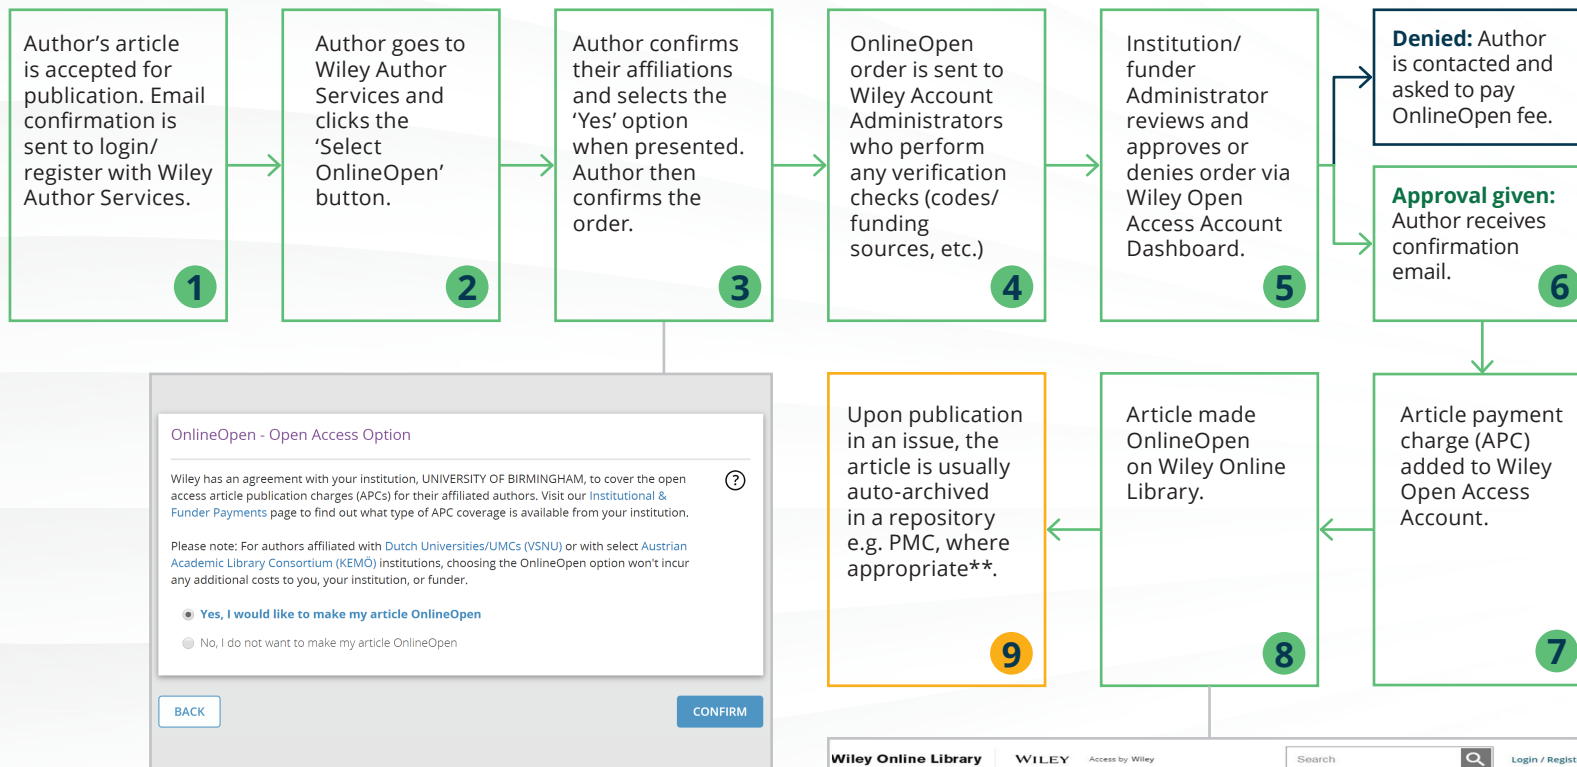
Author's article is accepted for publication. Email confirmation is sent to login/ register with Wiley Author Services.

1

Author goes to Wiley Author Services and clicks the 'Select OnlineOpen' button.

2

Author confirms their affiliations and selects the 'Yes' option when presented. Author then confirms the order.

3

OnlineOpen order is sent to Wiley Account Administrators who perform any verification checks (codes/ funding sources, etc.)

4

Institution/ funder Administrator reviews and approves or denies order via Wiley Open Access Account Dashboard.

5

**Denied:** Author is contacted and asked to pay OnlineOpen fee.

**Approval given:** Author receives confirmation email.

6

OnlineOpen - Open Access Option

Wiley has an agreement with your institution, UNIVERSITY OF BIRMINGHAM, to cover the open access article publication charges (APCs) for their affiliated authors. Visit our Institutional & Funder Payments page to find out what type of APC coverage is available from your institution.

Please note: For authors affiliated with Dutch Universities/UMCs (VSNU) or with select Austrian Academic Library Consortium (KEMÖ) institutions, choosing the OnlineOpen option won't incur any additional costs to you, your institution, or funder.

Yes, I would like to make my article OnlineOpen

No, I do not want to make my article OnlineOpen

BACK

CONFIRM

Upon publication in an issue, the article is usually auto-archived in a repository e.g. PMC, where appropriate**.

9

Article made OnlineOpen on Wiley Online Library.

8

Article payment charge (APC) added to Wiley Open Access Account.

7

Wiley Online Library WILEY Access by Wiley Search Login / Regist